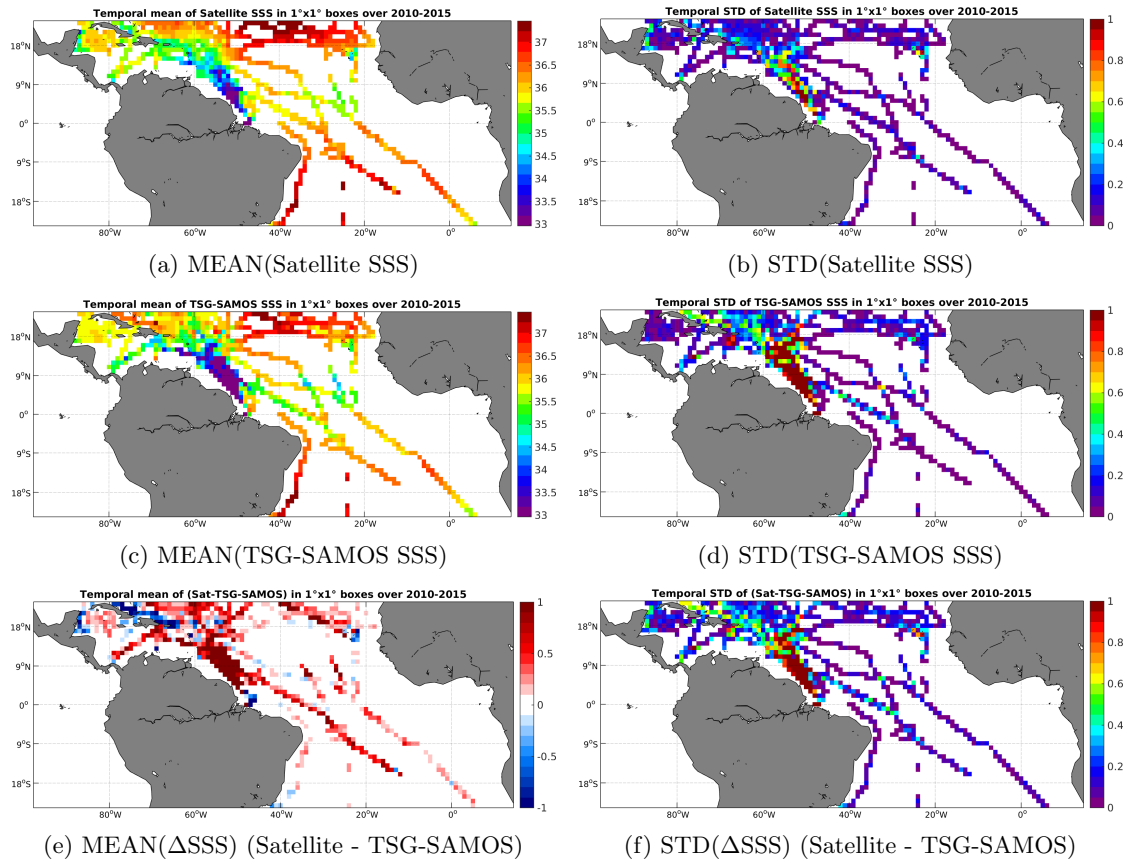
Temporal mean of Satellite SSS in 1°x1° boxes over 2010-2015

18°N
9°N
0°
9°S
18°S
80°W 60°W 40°W 20°W 0°

37
36.5
36
35.5
35
34.5
34
33.5
33

(a) MEAN(Satellite SSS)

Temporal STD of Satellite SSS in 1°x1° boxes over 2010-2015

18°N
9°N
0°
9°S
18°S
80°W 60°W 40°W 20°W 0°

1
0.8
0.6
0.4
0.2
0

(b) STD(Satellite SSS)

Temporal mean of TSG-SAMOS SSS in 1°x1° boxes over 2010-2015

18°N
9°N
0°
9°S
18°S
80°W 60°W 40°W 20°W 0°

37
36.5
36
35.5
35
34.5
34
33.5
33

(c) MEAN(TSG-SAMOS SSS)

Temporal STD of TSG-SAMOS SSS in 1°x1° boxes over 2010-2015

18°N
9°N
0°
9°S
18°S
80°W 60°W 40°W 20°W 0°

1
0.8
0.6
0.4
0.2
0

(d) STD(TSG-SAMOS SSS)

Temporal mean of (Sat-TSG-SAMOS) in 1°x1° boxes over 2010-2015

18°N
9°N
0°
9°S
18°S
80°W 60°W 40°W 20°W 0°

1
0.5
0
-0.5
-1

(e) MEAN($\Delta$SSS) (Satellite - TSG-SAMOS)

Temporal STD of (Sat-TSG-SAMOS) in 1°x1° boxes over 2010-2015

18°N
9°N
0°
9°S
18°S
80°W 60°W 40°W 20°W 0°

1
0.8
0.6
0.4
0.2
0

(f) STD($\Delta$SSS) (Satellite - TSG-SAMOS)